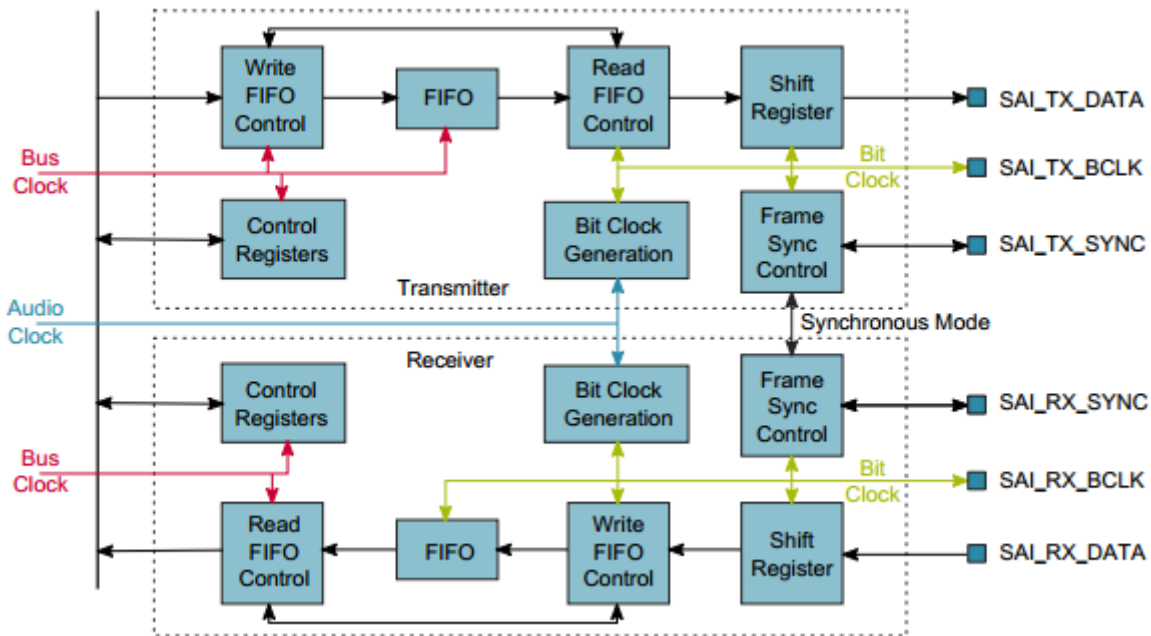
Write FIFO Control

FIFO

Read FIFO Control

Shift Register

SAI_TX_DATA

Bus Clock

Bit Clock

SAI_TX_BCLK

Control Registers

Bit Clock Generation

Frame Sync Control

SAI_TX_SYNC

Transmitter

Audio Clock

Synchronous Mode

Receiver

Control Registers

Bit Clock Generation

Frame Sync Control

SAI_RX_SYNC

Bus Clock

Bit Clock

SAI_RX_BCLK

Read FIFO Control

FIFO

Write FIFO Control

Shift Register

SAI_RX_DATA